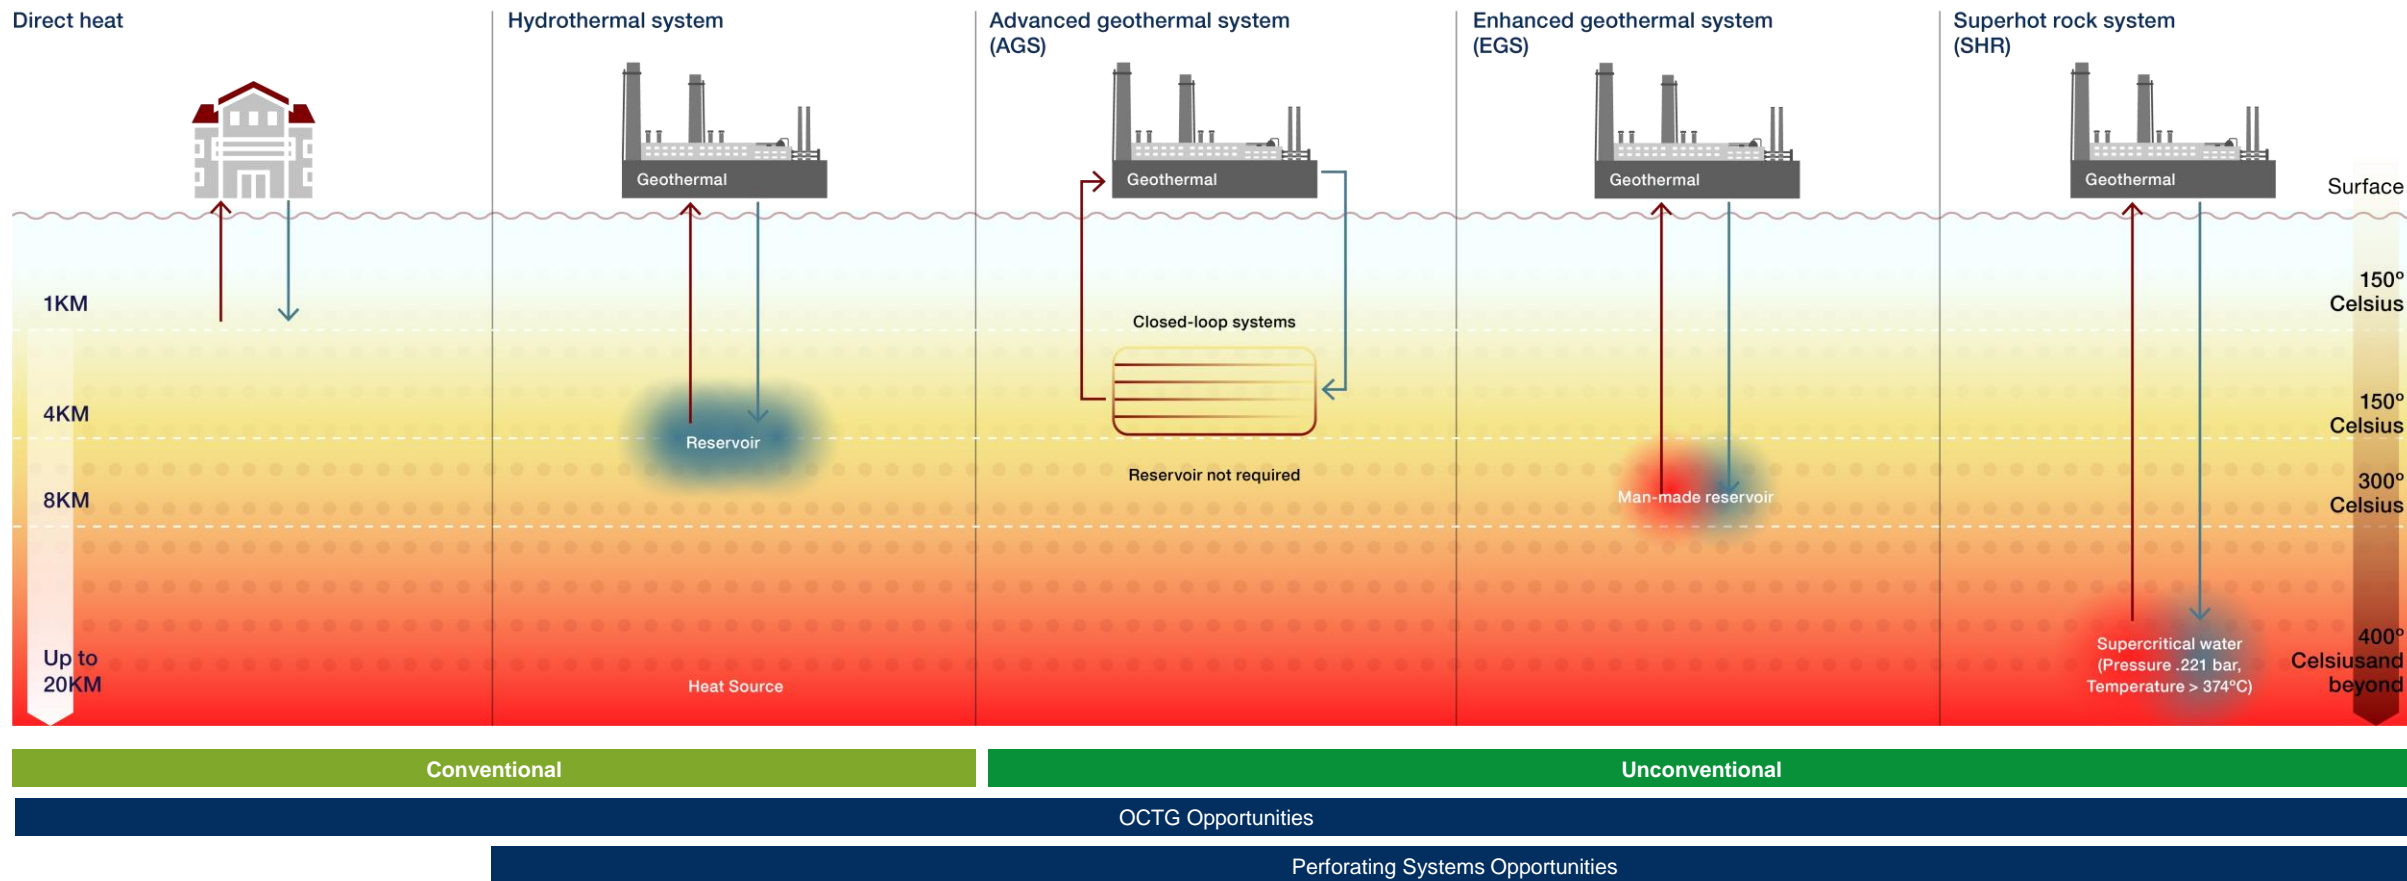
Direct heat

Hydrothermal system

Advanced geothermal system (AGS)

Enhanced geothermal system (EGS)

Superhot rock system (SHR)

Geothermal

Geothermal

Geothermal

Geothermal

Surface

1KM

150° Celsius

Closed-loop systems

4KM

Reservoir

150° Celsius

Reservoir not required

300° Celsius

8KM

Man-made reservoir

Up to 20KM

Heat Source

Supercritical water (Pressure .221 bar, Temperature > 374°C)

400° Celsiusand beyond

Conventional

Unconventional

OCTG Opportunities

Perforating Systems Opportunities